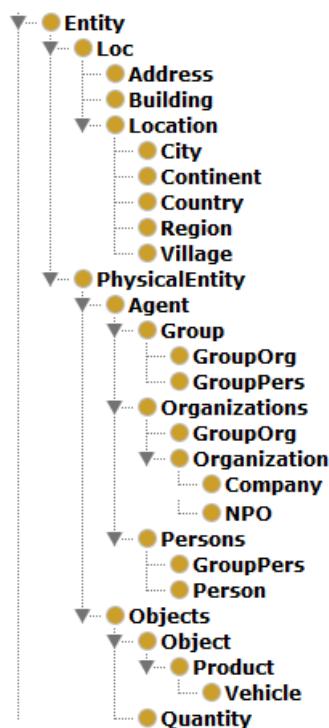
Entity
Loc
Address
Building
Location
City
Continent
Country
Region
Village
PhysicalEntity
Agent
Group
GroupOrg
GroupPers
Organizations
GroupOrg
Organization
Company
NPO
Persons
GroupPers
Person
Objects
Object
Product
Vehicle
Quantity